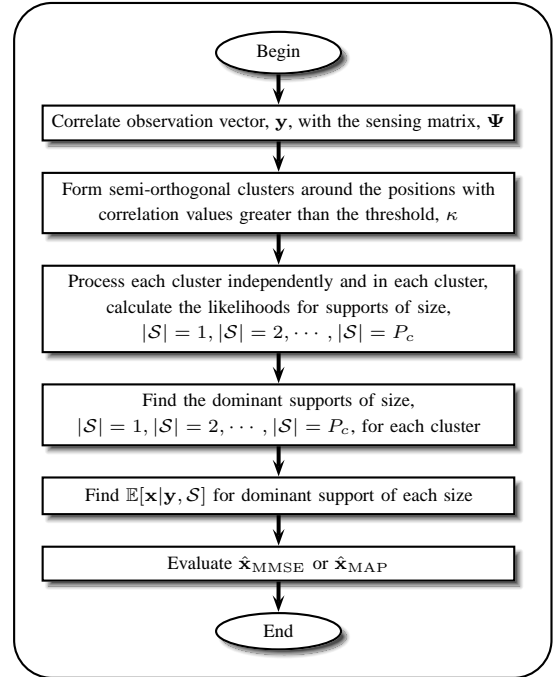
Begin

Correlate observation vector, $\mathbf{y}$, with the sensing matrix, $\mathbf{\Psi}$

Form semi-orthogonal clusters around the positions with correlation values greater than the threshold, $\kappa$

Process each cluster independently and in each cluster, calculate the likelihoods for supports of size, $|\mathcal{S}| = 1, |\mathcal{S}| = 2, \cdots, |\mathcal{S}| = P_c$

Find the dominant supports of size, $|\mathcal{S}| = 1, |\mathcal{S}| = 2, \cdots, |\mathcal{S}| = P_c$, for each cluster

Find $\mathbb{E}[\mathbf{x}|\mathbf{y}, \mathcal{S}]$ for dominant support of each size

Evaluate $\hat{\mathbf{x}}_{\mathrm{MMSE}}$ or $\hat{\mathbf{x}}_{\mathrm{MAP}}$

End